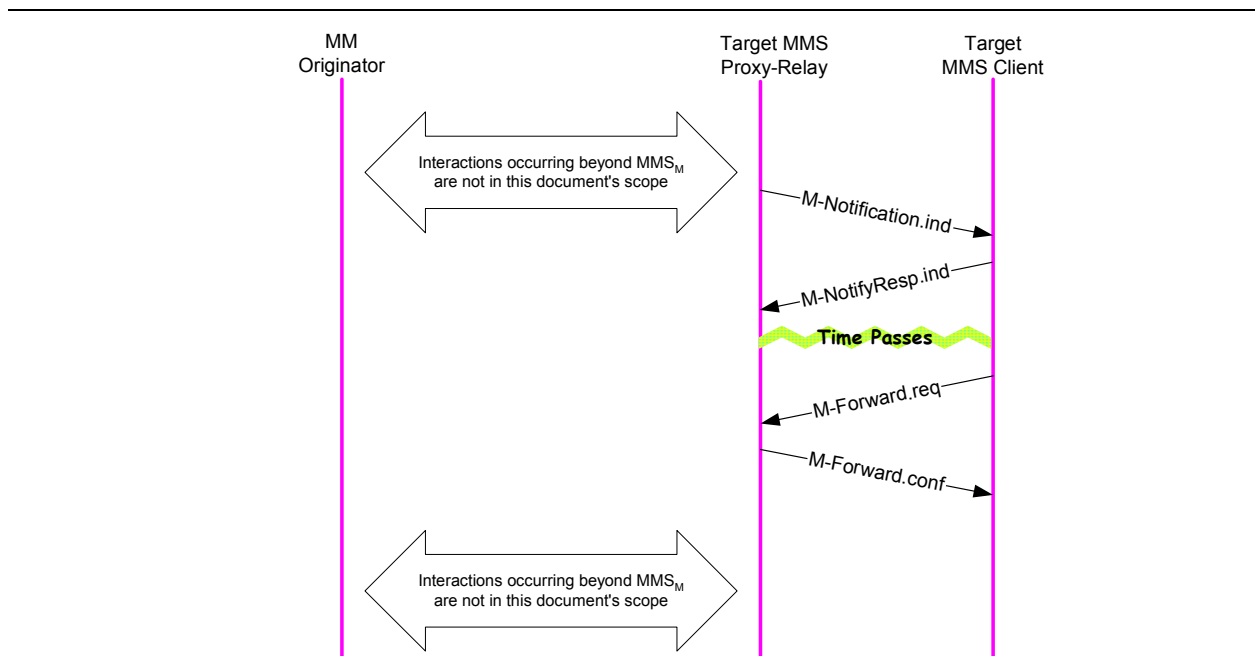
MM Originator

Target MMS Proxy-Relay

Target MMS Client

Interactions occurring beyond $MMS_M$ are not in this document's scope

M-Notification.ind

M-NotifyResp.ind

Time Passes

M-Forward.req

M-Forward.conf

Interactions occurring beyond $MMS_M$ are not in this document's scope